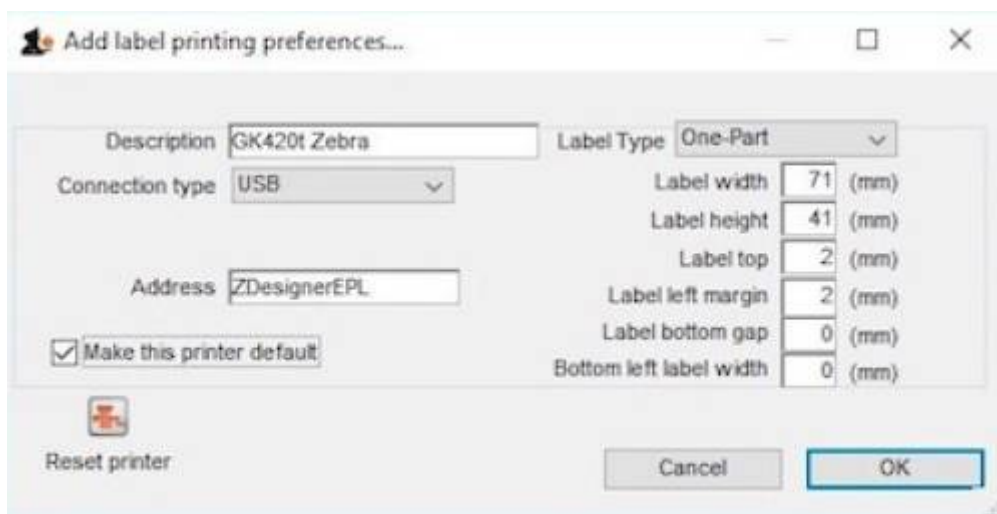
Add label printing preferences...

Description GK420t Zebra
Connection type USB
Address ZDesignerEPL
Make this printer default

Label Type One-Part
Label width 71 (mm)
Label height 41 (mm)
Label top 2 (mm)
Label left margin 2 (mm)
Label bottom gap 0 (mm)
Bottom left label width 0 (mm)

Reset printer

Cancel
OK